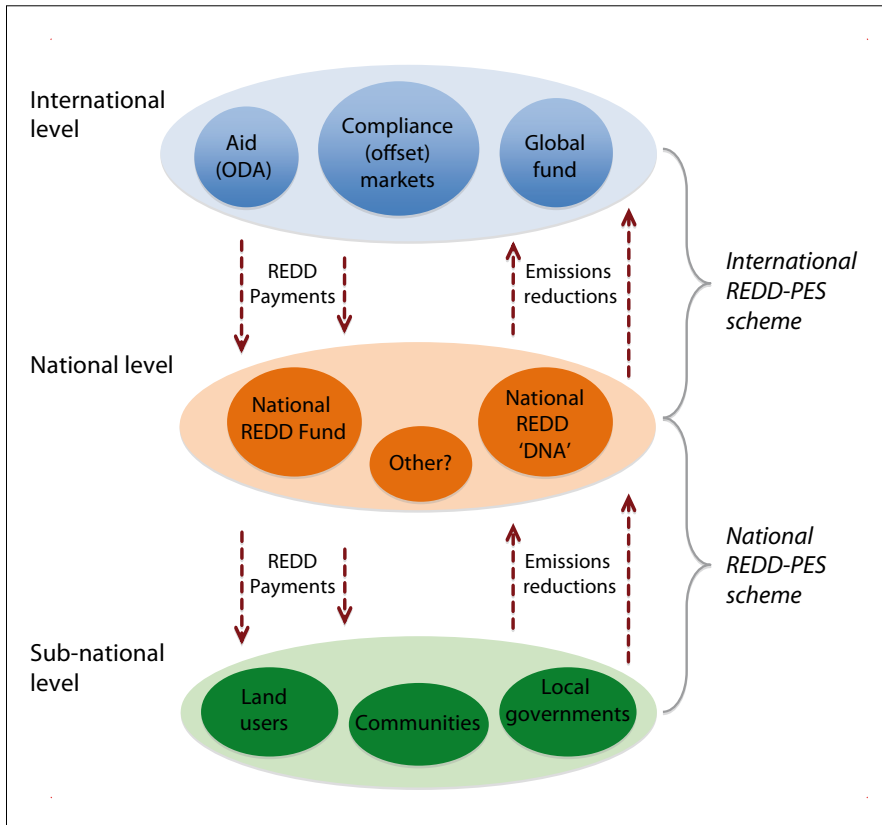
International level

Aid (ODA)

Compliance (offset) markets

Global fund

REDD Payments

Emissions reductions

International REDD-PES scheme

National level

National REDD Fund

Other?

National REDD 'DNA'

REDD Payments

Emissions reductions

National REDD-PES scheme

Sub-national level

Land users

Communities

Local governments